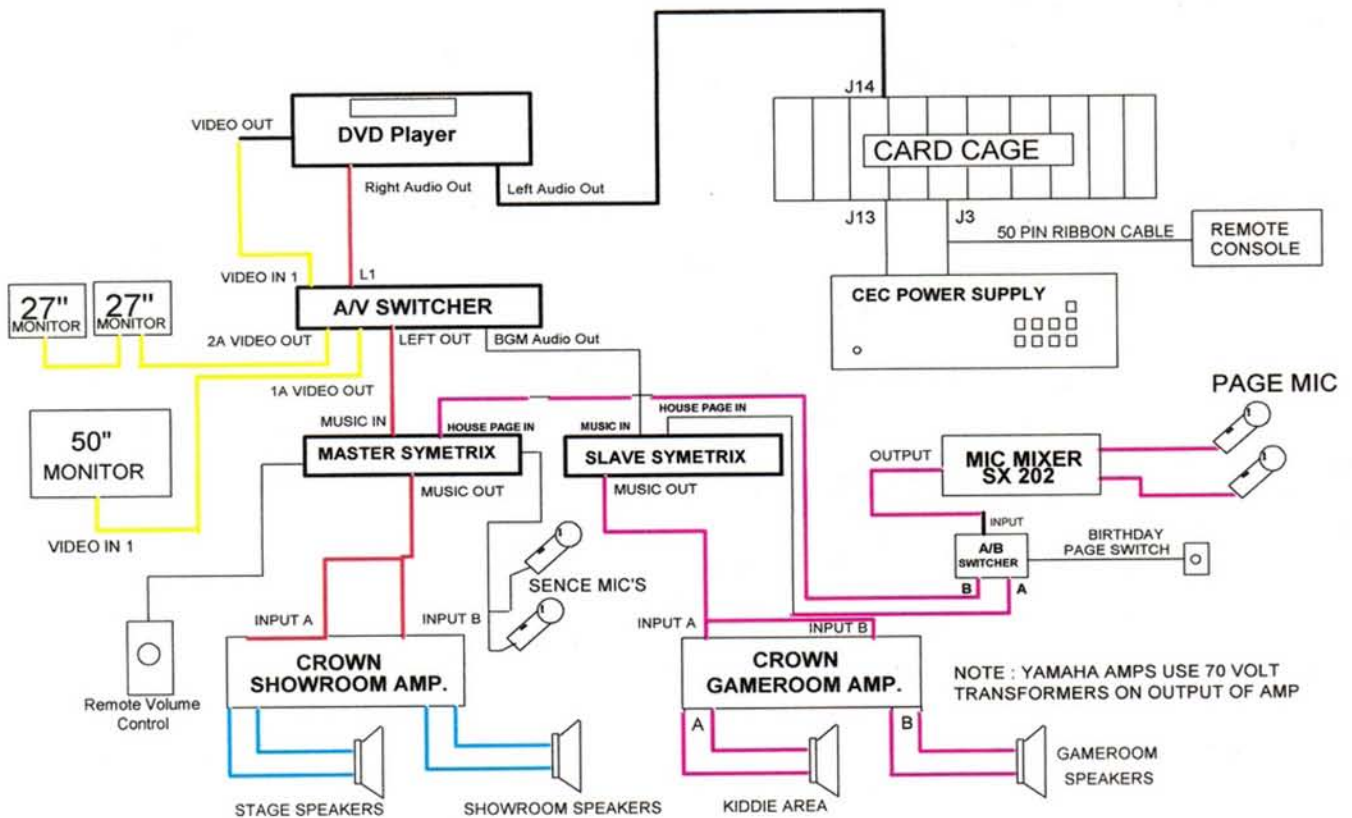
J14

CARD CAGE

VIDEO OUT

DVD Player

Right Audio Out

Left Audio Out

J13

J3

50 PIN RIBBON CABLE

REMOTE CONSOLE

VIDEO IN 1

L1

A/V SWITCHER

CEC POWER SUPPLY

27" MONITOR

27" MONITOR

2A VIDEO OUT

LEFT OUT

BGM Audio Out

1A VIDEO OUT

PAGE MIC

50" MONITOR

MUSIC IN

HOUSE PAGE IN

MASTER SYMETRIX

MUSIC IN

SLAVE SYMETRIX

HOUSE PAGE IN

OUTPUT

MIC MIXER SX 202

MUSIC OUT

MUSIC OUT

VIDEO IN 1

INPUT

A/B SWITCHER

BIRTHDAY PAGE SWITCH

B

A

SENCE MIC'S

INPUT A

INPUT B

INPUT A

INPUT B

CROWN SHOWROOM AMP.

CROWN GAMEROOM AMP.

NOTE : YAMAHA AMPS USE 70 VOLT TRANSFORMERS ON OUTPUT OF AMP

Remote Volume Control

A

B

GAMEROOM SPEAKERS

STAGE SPEAKERS

SHOWROOM SPEAKERS

KIDDIE AREA